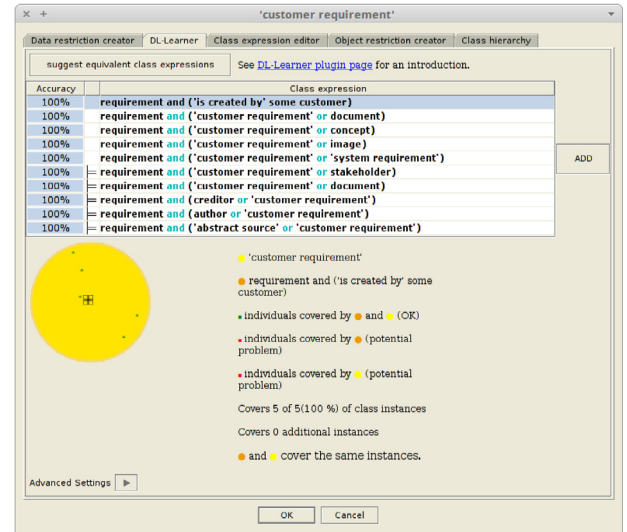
× + 'customer requirement'

Data restriction creator | DL-Learner | Class expression editor | Object restriction creator | Class hierarchy

suggest equivalent class expressions

See DL-Learner plugin page for an introduction.

| Accuracy | | Class expression |
|---|---|---|
| 100% | | requirement and ('is created by' some customer) |
| 100% | | requirement and ('customer requirement' or document) |
| 100% | | requirement and ('customer requirement' or concept) |
| 100% | | requirement and ('customer requirement' or image) |
| 100% | | requirement and ('customer requirement' or 'system requirement') |
| 100% | ≡ | requirement and ('customer requirement' or stakeholder) |
| 100% | ≡ | requirement and ('customer requirement' or document) |
| 100% | ≡ | requirement and (creditor or 'customer requirement') |
| 100% | ≡ | requirement and (author or 'customer requirement') |
| 100% | ≡ | requirement and ('abstract source' or 'customer requirement') |

ADD

'customer requirement'

requirement and ('is created by' some customer)

individuals covered by and (OK)

individuals covered by (potential problem)

individuals covered by (potential problem)

Covers 5 of 5(100 %) of class instances

Covers 0 additional instances

and cover the same instances.

Advanced Settings

OK Cancel